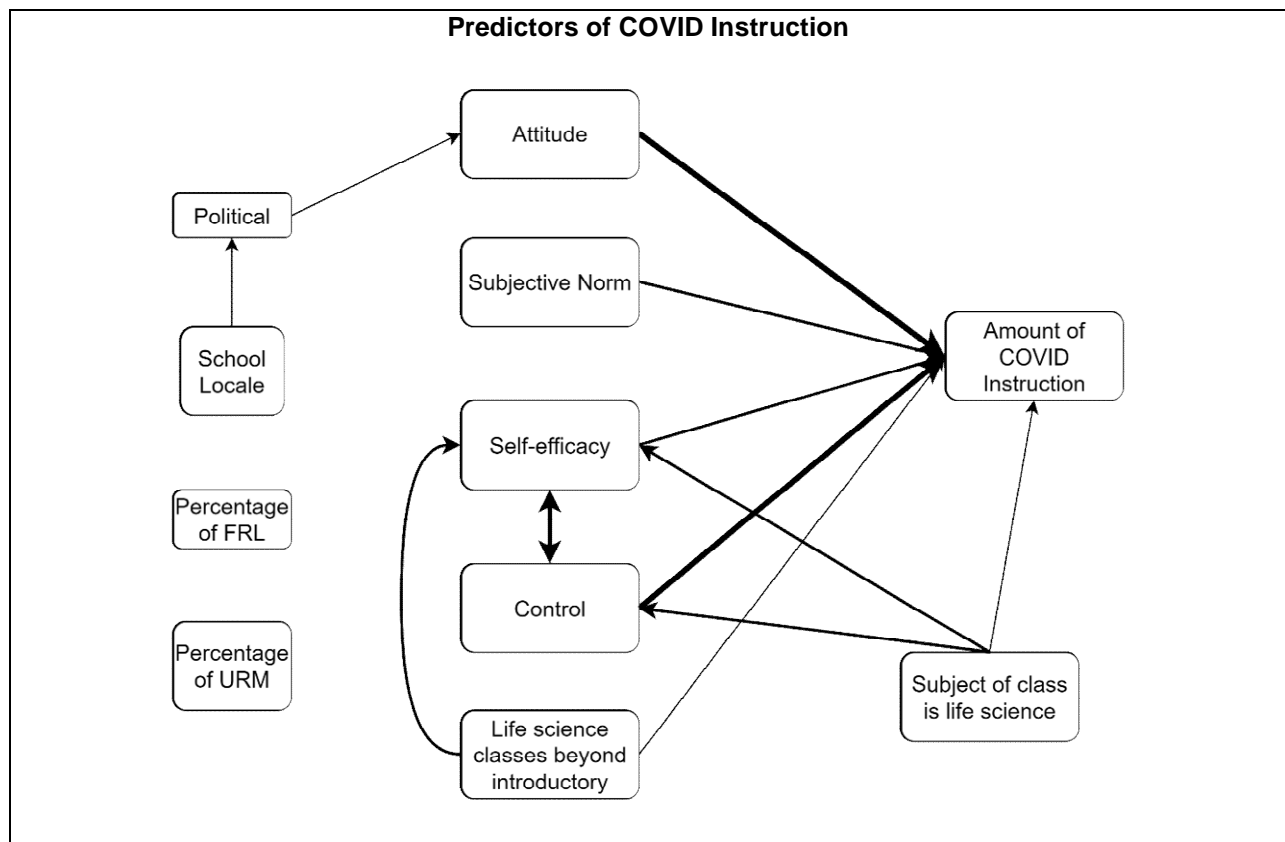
Predictors of COVID Instruction

Attitude

Political

Subjective Norm

Amount of COVID Instruction

School Locale

Self-efficacy

Percentage of FRL

Control

Percentage of URM

Subject of class is life science

Life science classes beyond introductory